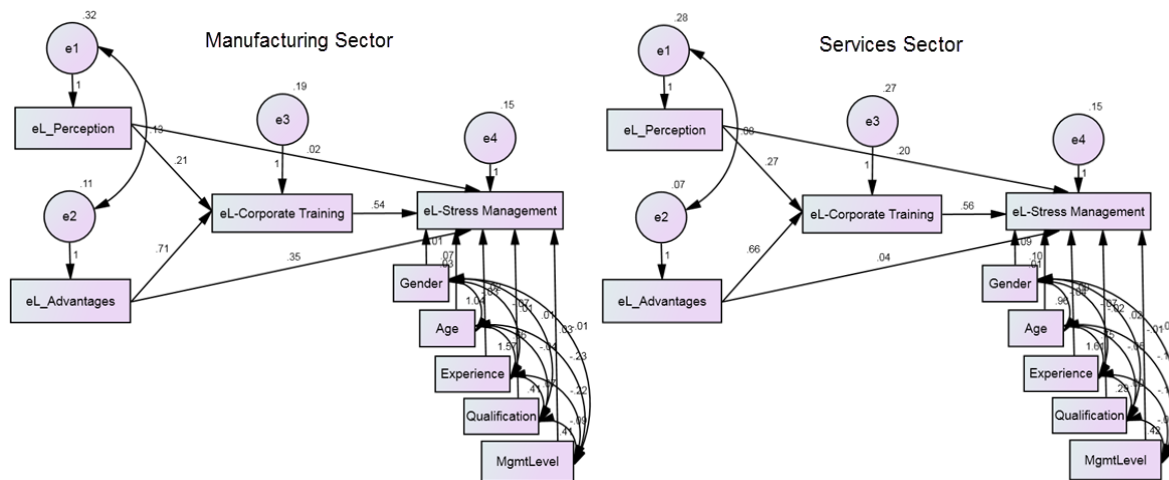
Manufacturing Sector

.32
e1
1
eL_Perception
.13
.21
.19
e3
1
.02
.15
e4
1
.11
e2
1
eL_Advantages
.71
eL-Corporate Training
.54
eL-Stress Management
.35
.01
.07
.03
Gender
1.04
.02
.07
.03
.01
.03
.01
Age
1.57
-.04
-.23
Experience
.41
-.22
Qualification
-.09
.41
MgmtLevel

Services Sector

.28
e1
1
eL_Perception
.08
.27
.27
e3
1
.20
.15
e4
1
.07
e2
1
eL_Advantages
.66
eL-Corporate Training
.56
eL-Stress Management
.04
.09
.10
.01
Gender
.96
.07
-.02
.02
.01
Age
1.61
-.06
Experience
.29
Qualification
.42
MgmtLevel